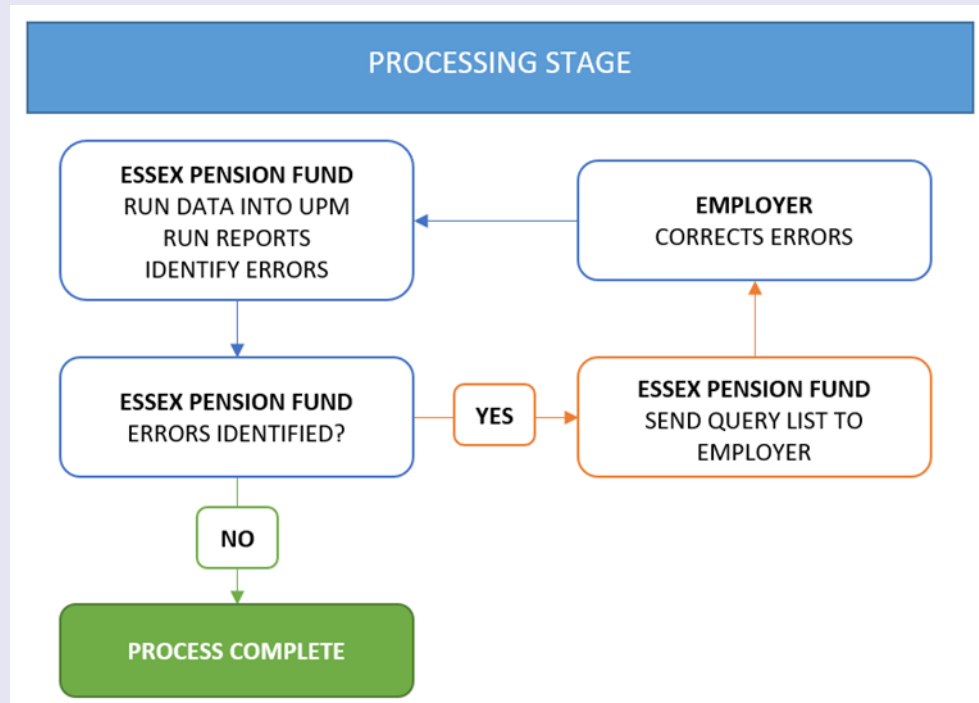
PROCESSING STAGE

ESSEX PENSION FUND
RUN DATA INTO UPM
RUN REPORTS
IDENTIFY ERRORS

EMPLOYER
CORRECTS ERRORS

ESSEX PENSION FUND
ERRORS IDENTIFIED?

YES

ESSEX PENSION FUND
SEND QUERY LIST TO EMPLOYER

NO

PROCESS COMPLETE